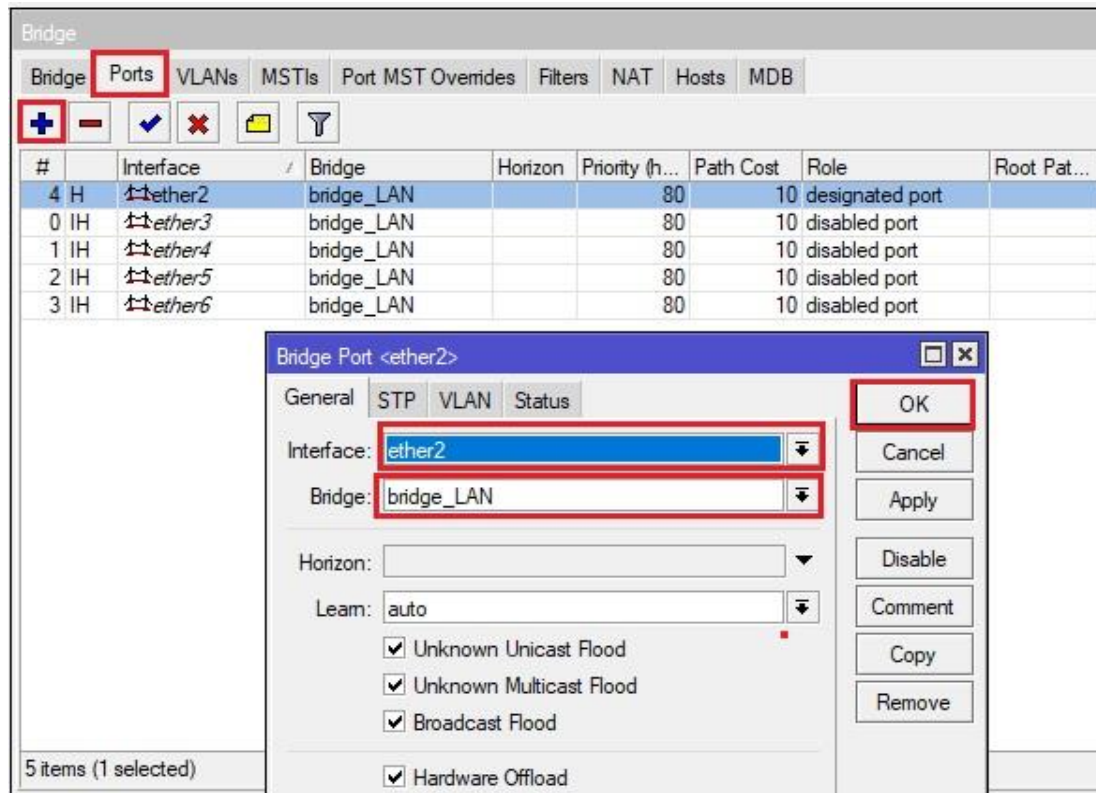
Bridge

Bridge | Ports | VLANs | MSTIs | Port MST Overrides | Filters | NAT | Hosts | MDB

| # | | Interface | Bridge | Horizon | Priority (h... | Path Cost | Role | Root Pat... |
|---|---|---|---|---|---|---|---|---|
| 4 | H | ether2 | bridge_LAN | | 80 | 10 | designated port | |
| 0 | IH | ether3 | bridge_LAN | | 80 | 10 | disabled port | |
| 1 | IH | ether4 | bridge_LAN | | 80 | 10 | disabled port | |
| 2 | IH | ether5 | bridge_LAN | | 80 | 10 | disabled port | |
| 3 | IH | ether6 | bridge_LAN | | 80 | 10 | disabled port | |

Bridge Port <ether2>

General | STP | VLAN | Status

Interface: ether2

Bridge: bridge_LAN

Horizon:

Learn: auto

Unknown Unicast Flood

Unknown Multicast Flood

Broadcast Flood

Hardware Offload

OK

Cancel

Apply

Disable

Comment

Copy

Remove

5 items (1 selected)